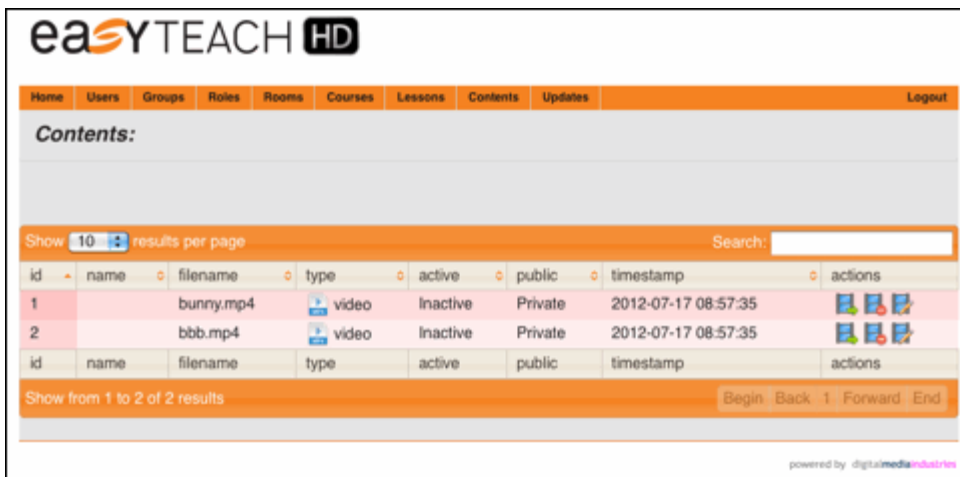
easyTEACH HD

Home Users Groups Roles Rooms Courses Lessons Contents Updates Logout

Contents:

Show 10 results per page

Search:

| id | name | filename | type | active | public | timestamp | actions |
|---|---|---|---|---|---|---|---|
| 1 | | bunny.mp4 | video | Inactive | Private | 2012-07-17 08:57:35 | |
| 2 | | bbb.mp4 | video | Inactive | Private | 2012-07-17 08:57:35 | |
| id | name | filename | type | active | public | timestamp | actions |

Show from 1 to 2 of 2 results

Begin Back 1 Forward End

powered by digitalmediaindustries